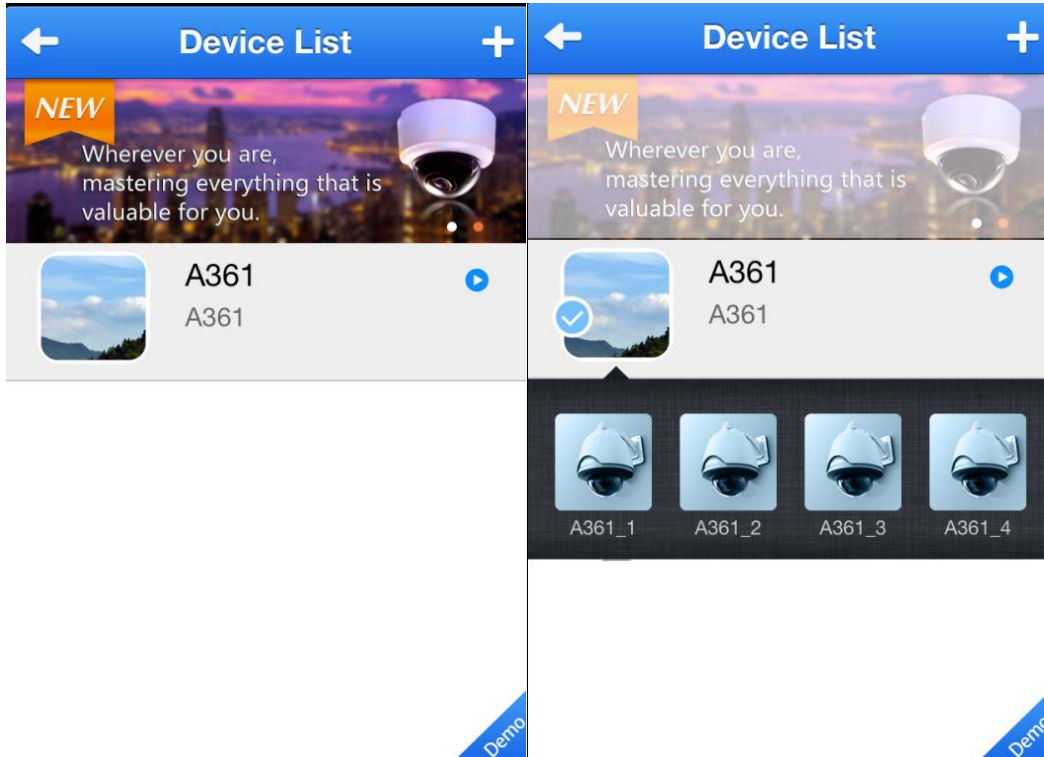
Device List

NEW

Wherever you are, mastering everything that is valuable for you.

A361
A361

Demo

Device List

NEW

Wherever you are, mastering everything that is valuable for you.

A361
A361

A361_1
A361_2
A361_3
A361_4

Demo